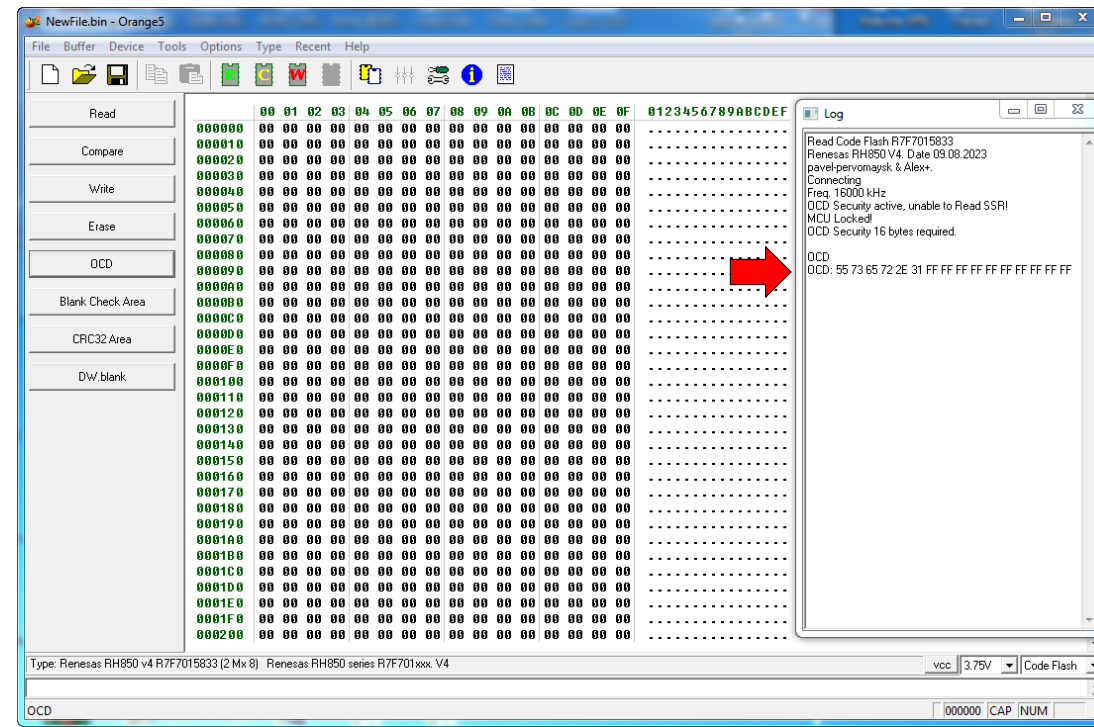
NewFile.bin - Orange5

File Buffer Device Tools Options Type Recent Help

Read

Compare

Write

Erase

OCD

Blank Check Area

CRC32 Area

DW.blank

| | 00 | 01 | 02 | 03 | 04 | 05 | 06 | 07 | 08 | 09 | 0A | 0B | 0C | 0D | 0E | 0F | 0123456789ABCDEF |
|---|---|---|---|---|---|---|---|---|---|---|---|---|---|---|---|---|---|
| 000000 | 00 | 00 | 00 | 00 | 00 | 00 | 00 | 00 | 00 | 00 | 00 | 00 | 00 | 00 | 00 | 00 | ................ |
| 000010 | 00 | 00 | 00 | 00 | 00 | 00 | 00 | 00 | 00 | 00 | 00 | 00 | 00 | 00 | 00 | 00 | ................ |
| 000020 | 00 | 00 | 00 | 00 | 00 | 00 | 00 | 00 | 00 | 00 | 00 | 00 | 00 | 00 | 00 | 00 | ................ |
| 000030 | 00 | 00 | 00 | 00 | 00 | 00 | 00 | 00 | 00 | 00 | 00 | 00 | 00 | 00 | 00 | 00 | ................ |
| 000040 | 00 | 00 | 00 | 00 | 00 | 00 | 00 | 00 | 00 | 00 | 00 | 00 | 00 | 00 | 00 | 00 | ................ |
| 000050 | 00 | 00 | 00 | 00 | 00 | 00 | 00 | 00 | 00 | 00 | 00 | 00 | 00 | 00 | 00 | 00 | ................ |
| 000060 | 00 | 00 | 00 | 00 | 00 | 00 | 00 | 00 | 00 | 00 | 00 | 00 | 00 | 00 | 00 | 00 | ................ |
| 000070 | 00 | 00 | 00 | 00 | 00 | 00 | 00 | 00 | 00 | 00 | 00 | 00 | 00 | 00 | 00 | 00 | ................ |
| 000080 | 00 | 00 | 00 | 00 | 00 | 00 | 00 | 00 | 00 | 00 | 00 | 00 | 00 | 00 | 00 | 00 | ................ |
| 000090 | 00 | 00 | 00 | 00 | 00 | 00 | 00 | 00 | 00 | 00 | 00 | 00 | 00 | 00 | 00 | 00 | ................ |
| 0000A0 | 00 | 00 | 00 | 00 | 00 | 00 | 00 | 00 | 00 | 00 | 00 | 00 | 00 | 00 | 00 | 00 | ................ |
| 0000B0 | 00 | 00 | 00 | 00 | 00 | 00 | 00 | 00 | 00 | 00 | 00 | 00 | 00 | 00 | 00 | 00 | ................ |
| 0000C0 | 00 | 00 | 00 | 00 | 00 | 00 | 00 | 00 | 00 | 00 | 00 | 00 | 00 | 00 | 00 | 00 | ................ |
| 0000D0 | 00 | 00 | 00 | 00 | 00 | 00 | 00 | 00 | 00 | 00 | 00 | 00 | 00 | 00 | 00 | 00 | ................ |
| 0000E0 | 00 | 00 | 00 | 00 | 00 | 00 | 00 | 00 | 00 | 00 | 00 | 00 | 00 | 00 | 00 | 00 | ................ |
| 0000F0 | 00 | 00 | 00 | 00 | 00 | 00 | 00 | 00 | 00 | 00 | 00 | 00 | 00 | 00 | 00 | 00 | ................ |
| 000100 | 00 | 00 | 00 | 00 | 00 | 00 | 00 | 00 | 00 | 00 | 00 | 00 | 00 | 00 | 00 | 00 | ................ |
| 000110 | 00 | 00 | 00 | 00 | 00 | 00 | 00 | 00 | 00 | 00 | 00 | 00 | 00 | 00 | 00 | 00 | ................ |
| 000120 | 00 | 00 | 00 | 00 | 00 | 00 | 00 | 00 | 00 | 00 | 00 | 00 | 00 | 00 | 00 | 00 | ................ |
| 000130 | 00 | 00 | 00 | 00 | 00 | 00 | 00 | 00 | 00 | 00 | 00 | 00 | 00 | 00 | 00 | 00 | ................ |
| 000140 | 00 | 00 | 00 | 00 | 00 | 00 | 00 | 00 | 00 | 00 | 00 | 00 | 00 | 00 | 00 | 00 | ................ |
| 000150 | 00 | 00 | 00 | 00 | 00 | 00 | 00 | 00 | 00 | 00 | 00 | 00 | 00 | 00 | 00 | 00 | ................ |
| 000160 | 00 | 00 | 00 | 00 | 00 | 00 | 00 | 00 | 00 | 00 | 00 | 00 | 00 | 00 | 00 | 00 | ................ |
| 000170 | 00 | 00 | 00 | 00 | 00 | 00 | 00 | 00 | 00 | 00 | 00 | 00 | 00 | 00 | 00 | 00 | ................ |
| 000180 | 00 | 00 | 00 | 00 | 00 | 00 | 00 | 00 | 00 | 00 | 00 | 00 | 00 | 00 | 00 | 00 | ................ |
| 000190 | 00 | 00 | 00 | 00 | 00 | 00 | 00 | 00 | 00 | 00 | 00 | 00 | 00 | 00 | 00 | 00 | ................ |
| 0001A0 | 00 | 00 | 00 | 00 | 00 | 00 | 00 | 00 | 00 | 00 | 00 | 00 | 00 | 00 | 00 | 00 | ................ |
| 0001B0 | 00 | 00 | 00 | 00 | 00 | 00 | 00 | 00 | 00 | 00 | 00 | 00 | 00 | 00 | 00 | 00 | ................ |
| 0001C0 | 00 | 00 | 00 | 00 | 00 | 00 | 00 | 00 | 00 | 00 | 00 | 00 | 00 | 00 | 00 | 00 | ................ |
| 0001D0 | 00 | 00 | 00 | 00 | 00 | 00 | 00 | 00 | 00 | 00 | 00 | 00 | 00 | 00 | 00 | 00 | ................ |
| 0001E0 | 00 | 00 | 00 | 00 | 00 | 00 | 00 | 00 | 00 | 00 | 00 | 00 | 00 | 00 | 00 | 00 | ................ |
| 0001F0 | 00 | 00 | 00 | 00 | 00 | 00 | 00 | 00 | 00 | 00 | 00 | 00 | 00 | 00 | 00 | 00 | ................ |
| 000200 | 00 | 00 | 00 | 00 | 00 | 00 | 00 | 00 | 00 | 00 | 00 | 00 | 00 | 00 | 00 | 00 | ................ |

Log

Read Code Flash R7F7015833
Renesas RH850 V4. Date 09.08.2023
pavel-pervomaysk & Alex+.
Connecting
Freq. 16000 kHz
OCD Security active, unable to Read SSR!
MCU Locked!
OCD Security 16 bytes required.

OCD
OCD: 55 73 65 72 2E 31 FF FF FF FF FF FF FF FF FF FF

Type: Renesas RH850 v4 R7F7015833 (2 Mx 8) Renesas RH850 series R7F701xxx. V4

vcc 3.75V Code Flash

OCD

000000 CAP NUM